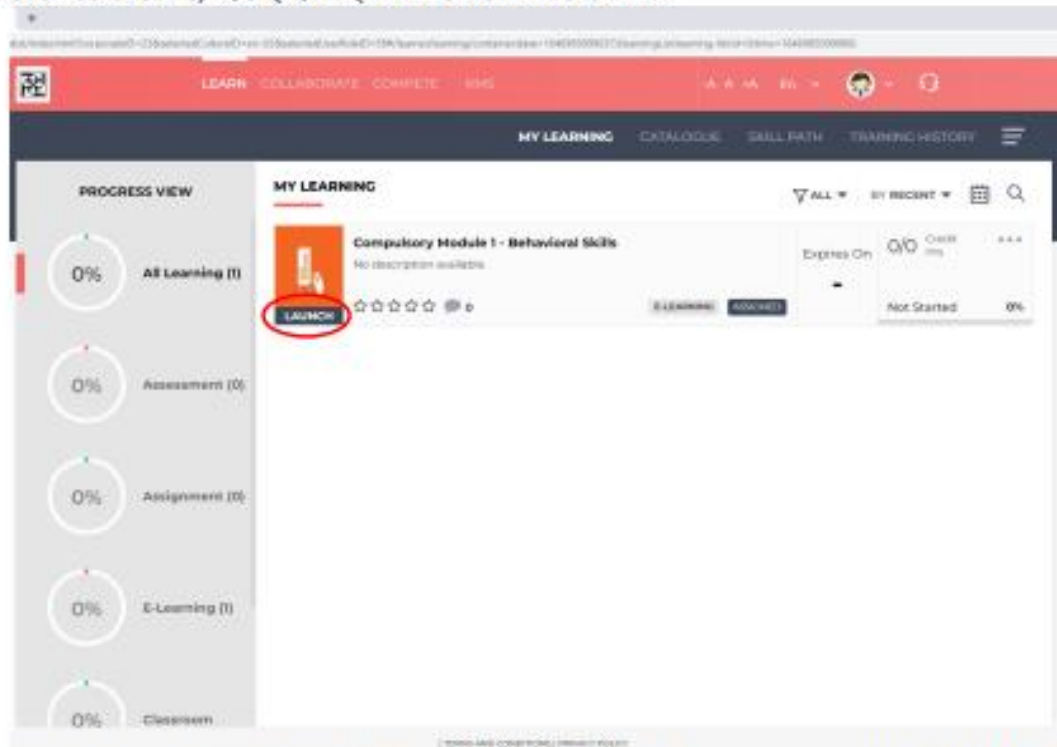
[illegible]

LEARN COLLABORATE COMPETE KMS

A A AA EN

MY LEARNING CATALOGUE SKILL PATH TRAINING HISTORY

PROGRESS VIEW

0% All Learning (1)

0% Assessment (0)

0% Assignment (0)

0% E-Learning (1)

0% Classroom

MY LEARNING

ALL BY RECENT

Compulsory Module 1 - Behavioral Skills

No description available

LAUNCH

0

E-LEARNING ASSIGNED

Expires On

-

0/0 Credit Hrs

Not Started 0%

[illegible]